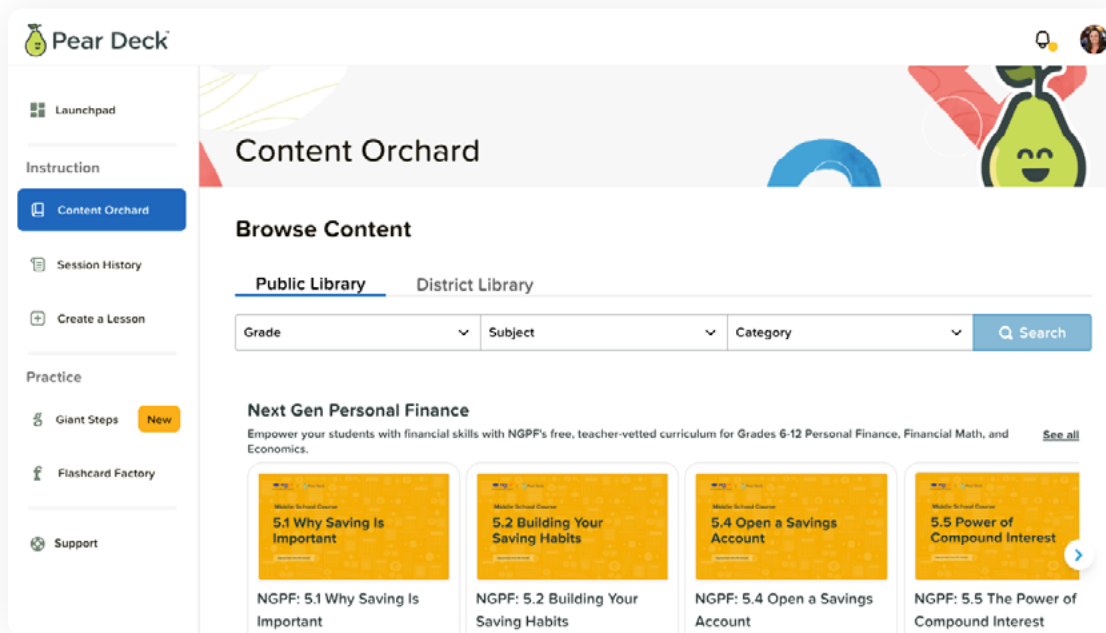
Pear Deck

Launchpad

Instruction

Content Orchard

Session History

Create a Lesson

Practice

Giant Steps New

Flashcard Factory

Support

Content Orchard

Browse Content

Public Library District Library

Grade Subject Category Search

Next Gen Personal Finance

Empower your students with financial skills with NGPF's free, teacher-vetted curriculum for Grades 6-12 Personal Finance, Financial Math, and Economics.

See all

Middle School Course
5.1 Why Saving Is Important

NGPF: 5.1 Why Saving Is Important

Middle School Course
5.2 Building Your Saving Habits

NGPF: 5.2 Building Your Saving Habits

Middle School Course
5.4 Open a Savings Account

NGPF: 5.4 Open a Savings Account

Middle School Course
5.5 Power of Compound Interest

NGPF: 5.5 The Power of Compound Interest